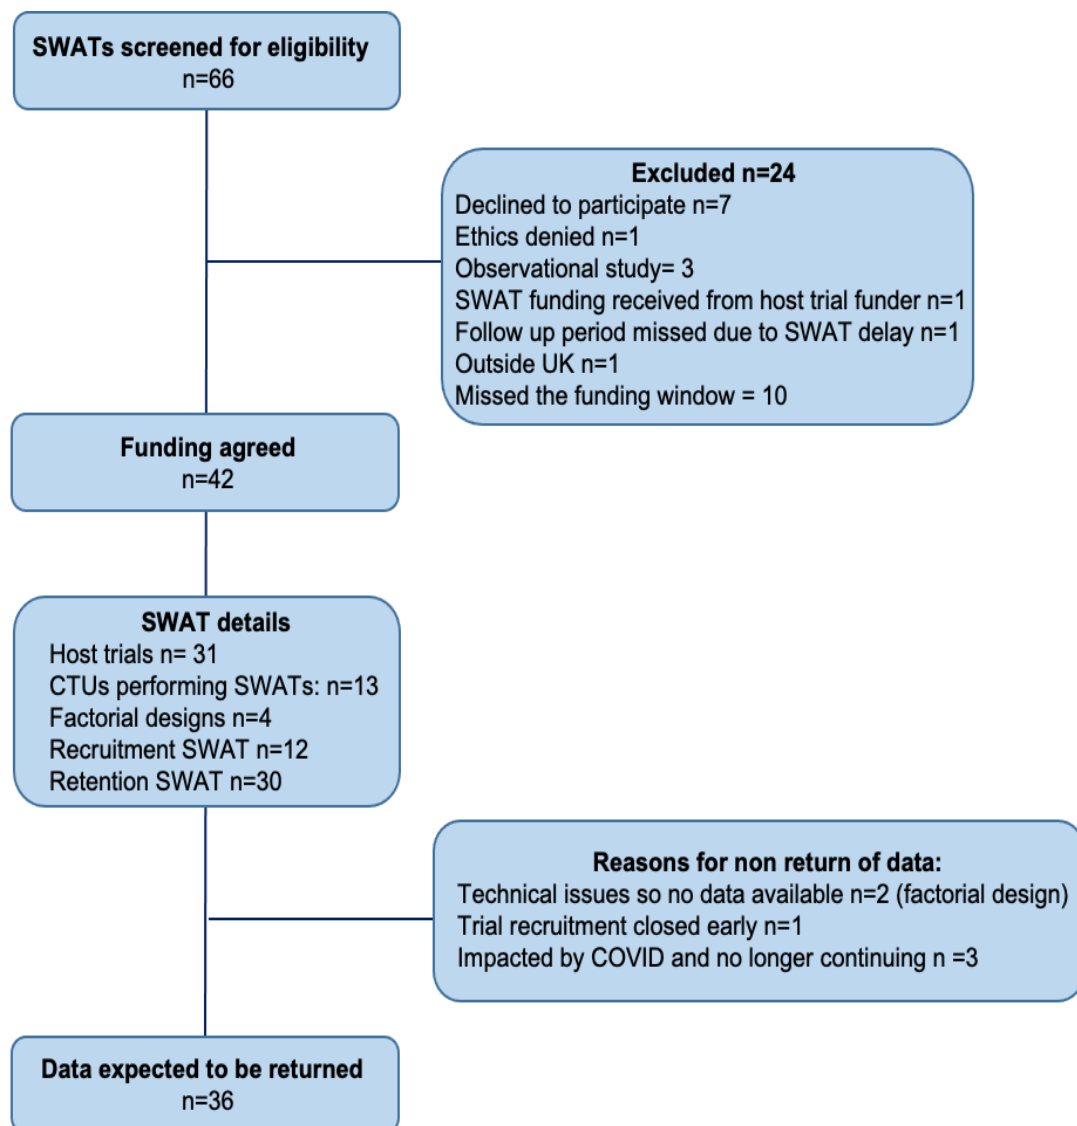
SWATs screened for eligibility
n=66

Excluded n=24
Declined to participate n=7
Ethics denied n=1
Observational study= 3
SWAT funding received from host trial funder n=1
Follow up period missed due to SWAT delay n=1
Outside UK n=1
Missed the funding window = 10

Funding agreed
n=42

SWAT details
Host trials n= 31
CTUs performing SWATs: n=13
Factorial designs n=4
Recruitment SWAT n=12
Retention SWAT n=30

Reasons for non return of data:
Technical issues so no data available n=2 (factorial design)
Trial recruitment closed early n=1
Impacted by COVID and no longer continuing n =3

Data expected to be returned
n=36